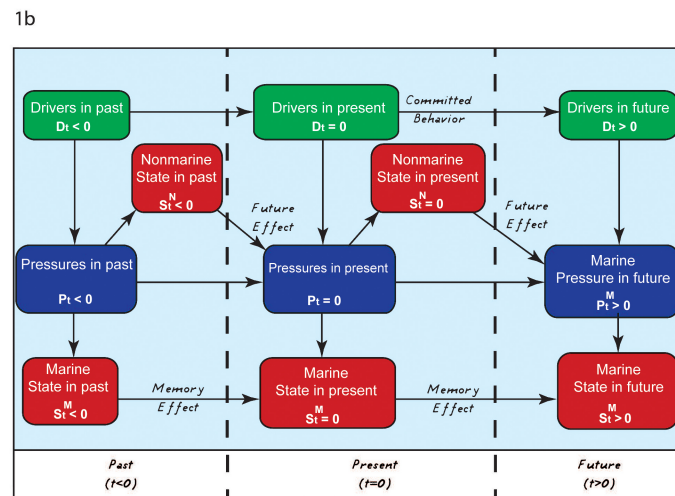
1b

Drivers in past
$D_t < 0$

Drivers in present
$D_t = 0$

Committed Behavior

Drivers in future
$D_t > 0$

Nonmarine State in past
$S_t^N < 0$

Nonmarine State in present
$S_t^N = 0$

Future Effect

Future Effect

Pressures in past
$P_t < 0$

Pressures in present
$P_t = 0$

Marine Pressure in future
$P_t^M > 0$

Marine State in past
$S_t^M < 0$

Memory Effect

Marine State in present
$S_t^M = 0$

Memory Effect

Marine State in future
$S_t^M > 0$

Past
(t<0)

Present
(t=0)

Future
(t>0)